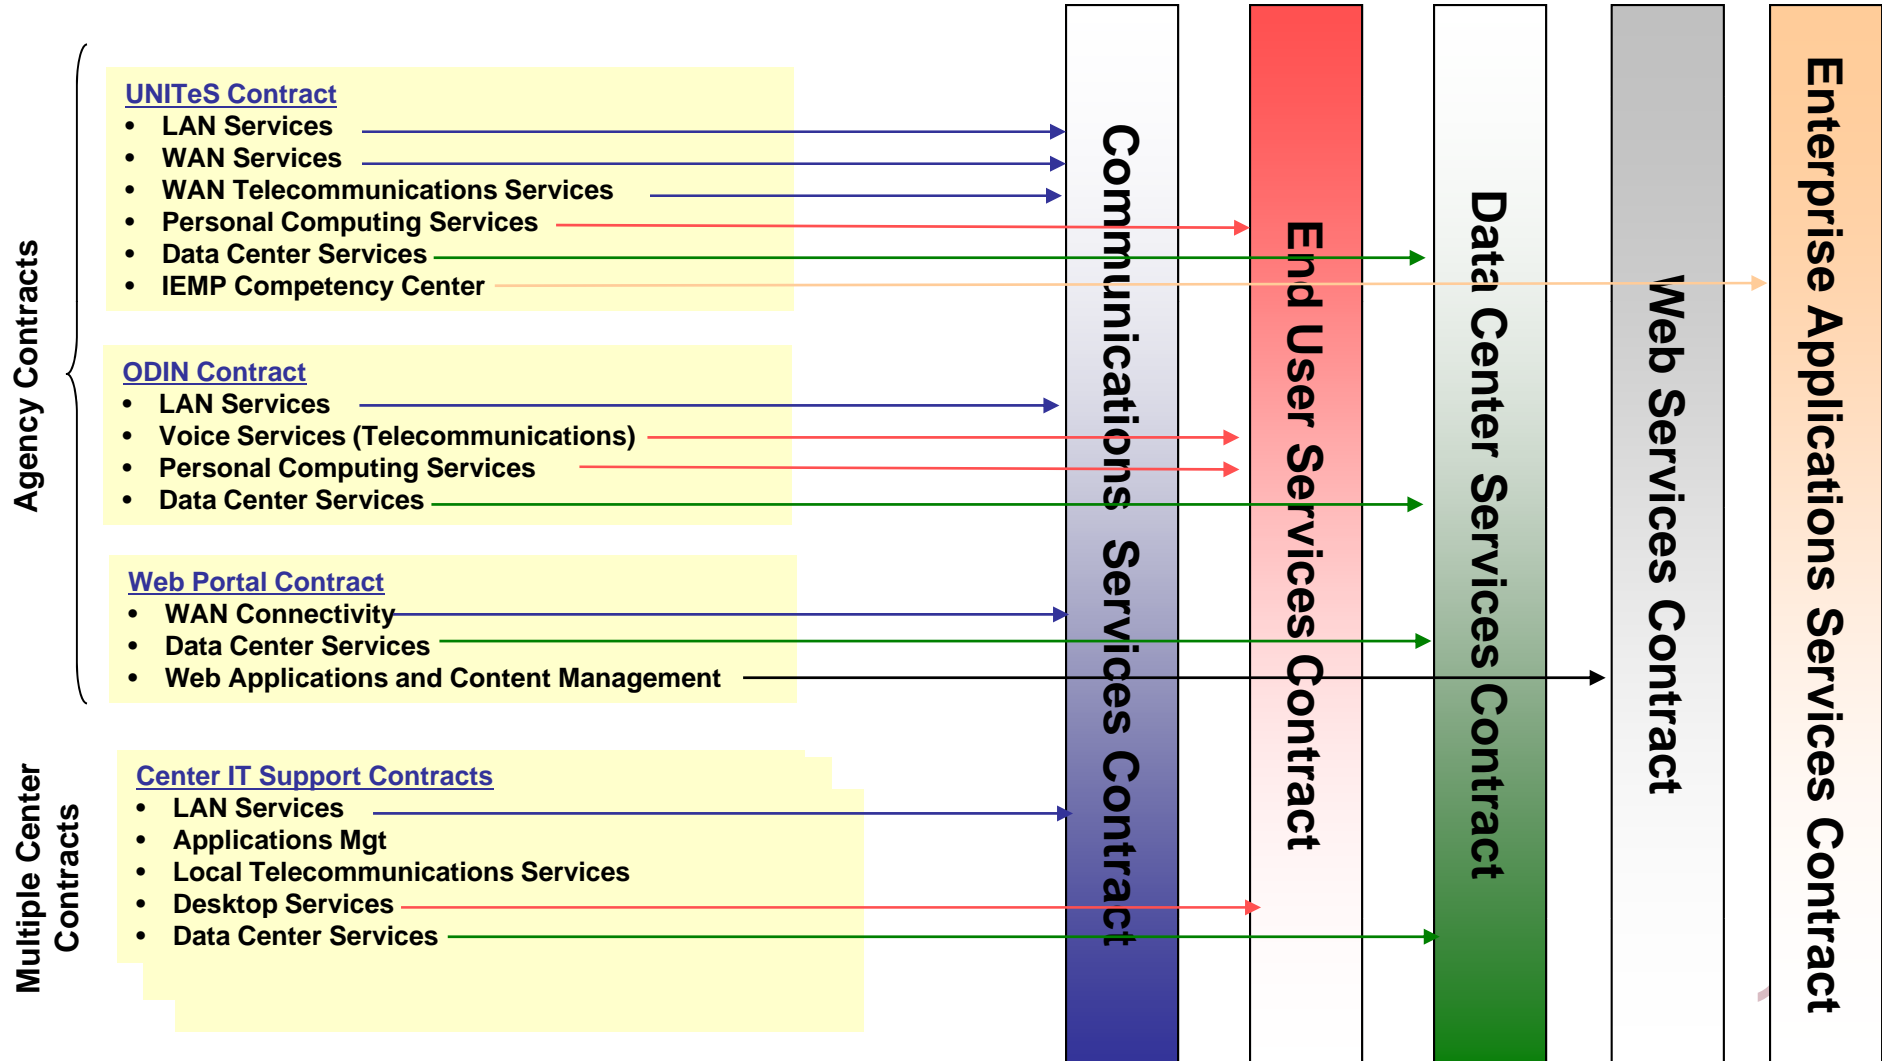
Agency Contracts

UNITeS Contract
• LAN Services
• WAN Services
• WAN Telecommunications Services
• Personal Computing Services
• Data Center Services
• IEMP Competency Center

ODIN Contract
• LAN Services
• Voice Services (Telecommunications)
• Personal Computing Services
• Data Center Services

Web Portal Contract
• WAN Connectivity
• Data Center Services
• Web Applications and Content Management

Multiple Center Contracts

Center IT Support Contracts
• LAN Services
• Applications Mgt
• Local Telecommunications Services
• Desktop Services
• Data Center Services

Communications Services Contract

End User Services Contract

Data Center Services Contract

Web Services Contract

Enterprise Applications Services Contract